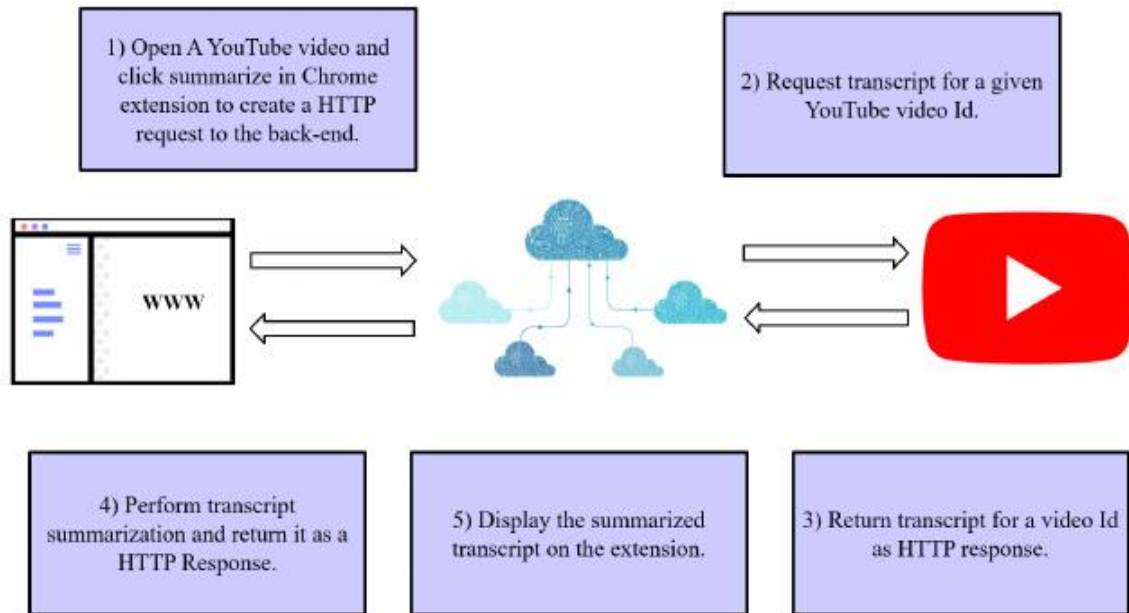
1) Open A YouTube video and click summarize in Chrome extension to create a HTTP request to the back-end.

2) Request transcript for a given YouTube video Id.

WWW

4) Perform transcript summarization and return it as a HTTP Response.

5) Display the summarized transcript on the extension.

3) Return transcript for a video Id as HTTP response.